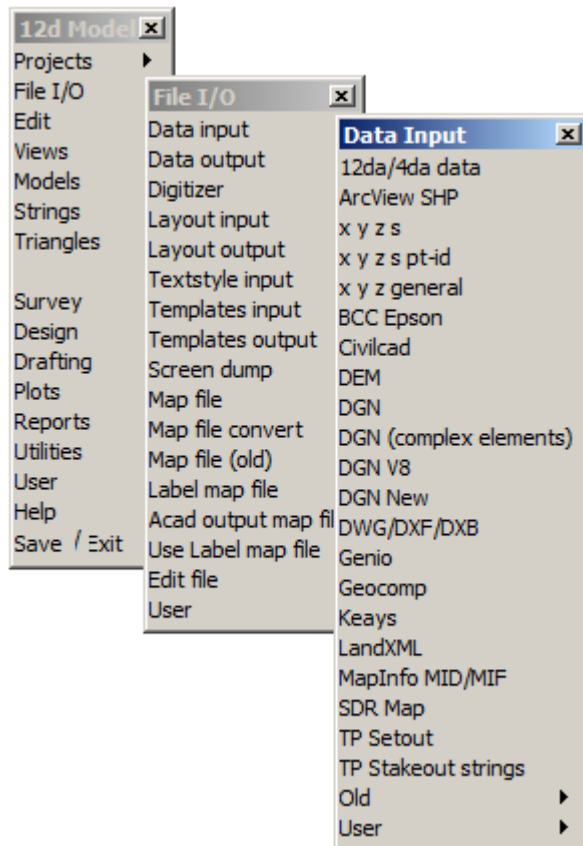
12d Model

Projects
File I/O
Edit
Views
Models
Strings
Triangles

Survey
Design
Drafting
Plots
Reports
Utilities
User
Help
Save / Exit

File I/O

Data input
Data output
Digitizer
Layout input
Layout output
Textstyle input
Templates input
Templates output
Screen dump
Map file
Map file convert
Map file (old)
Label map file
Acad output map fil
Use Label map file
Edit file
User

Data Input

12da/4da data
ArcView SHP
x y z s
x y z s pt-id
x y z general
BCC Epson
Civilcad
DEM
DGN
DGN (complex elements)
DGN V8
DGN New
DWG/DXF/DXB
Genio
Geocomp
Keays
LandXML
MapInfo MID/MIF
SDR Map
TP Setout
TP Stakeout strings
Old
User